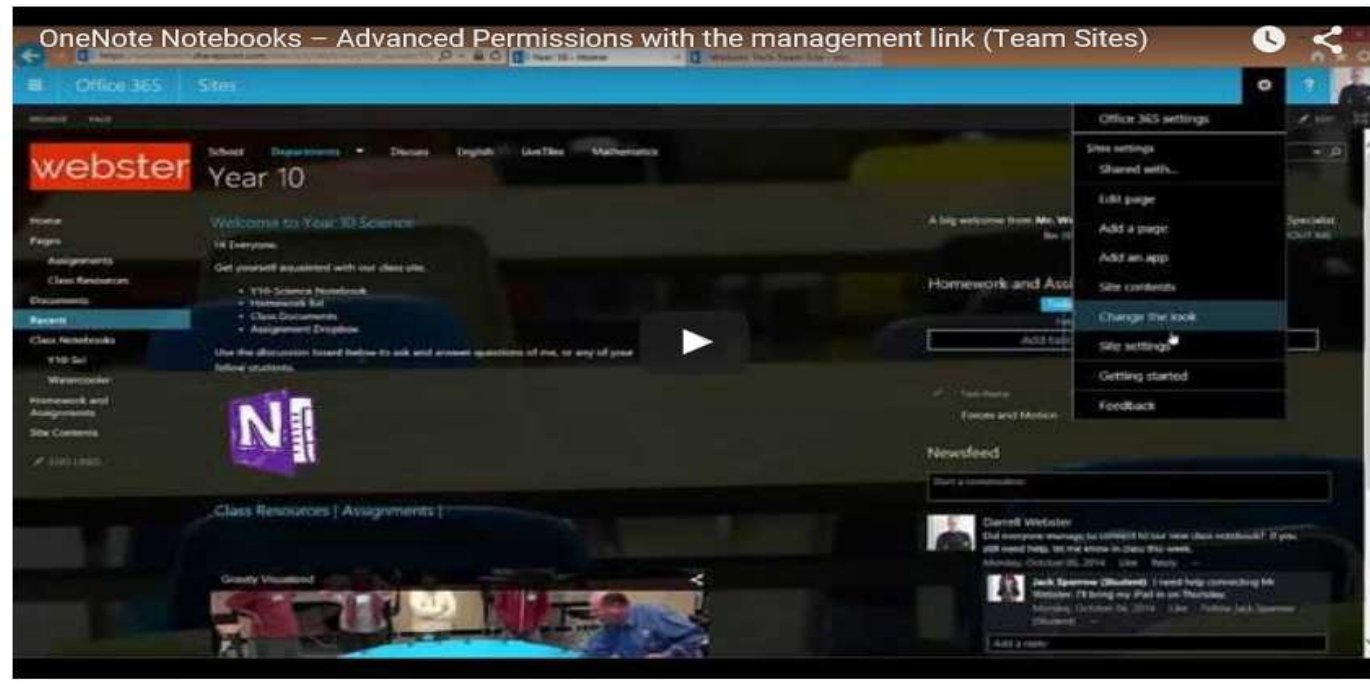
OneNote Notebooks – Advanced Permissions with the management link (Team Sites)

Office 365 Sites

webster

School Departments Discuss English LiveTiles Mathematics

Year 10

Home
Pages
Assignments
Class Resources
Documents
Recent
Class Notebooks
Y10 Sci
Watercooler
Homework and Assignments
Site Contents
EDIT LINKS

Welcome to Year 10 Science

Hi Everyone,

Get yourself acquainted with our class site.

• Y10-Science Notebook
• Homework list
• Class Documents
• Assignment Dropbox

Use the discussion board below to ask and answer questions of me, or any of your fellow students.

Class Resources | Assignments |

Gravity Visualized

A big welcome from Mr. We

Homework and Assi

Add tas

Forces and Motion

Newsfeed

Start a conversation

Darrell Webster
Did everyone manage to connect to our new class notebook? If you still need help, let me know in class this week.
Monday, October 06, 2014 Like Reply

Jack Sparrow (Student) I need help connecting Mr Webster. I'll bring my iPad in on Thursday.
Monday, October 06, 2014 Like Follow Jack Sparrow (Student)

Add a reply

Office 365 settings
Sites settings
Shared with...
Edit page
Add a page
Add an app
Site contents
Change the look
Site settings
Getting started
Feedback